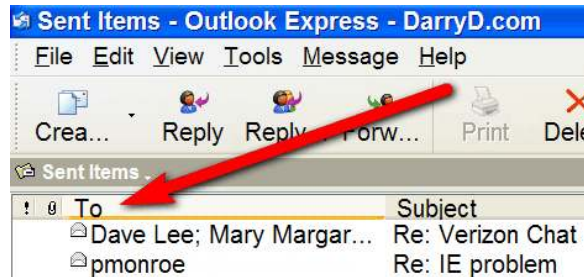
Sent Items - Outlook Express - DarryD.com

File Edit View Tools Message Help

Crea... Reply Reply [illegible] Forw... Print Dele

Sent Items

! To Subject

Dave Lee; Mary Margar... Re: Verizon Chat

pmonroe Re: IE problem